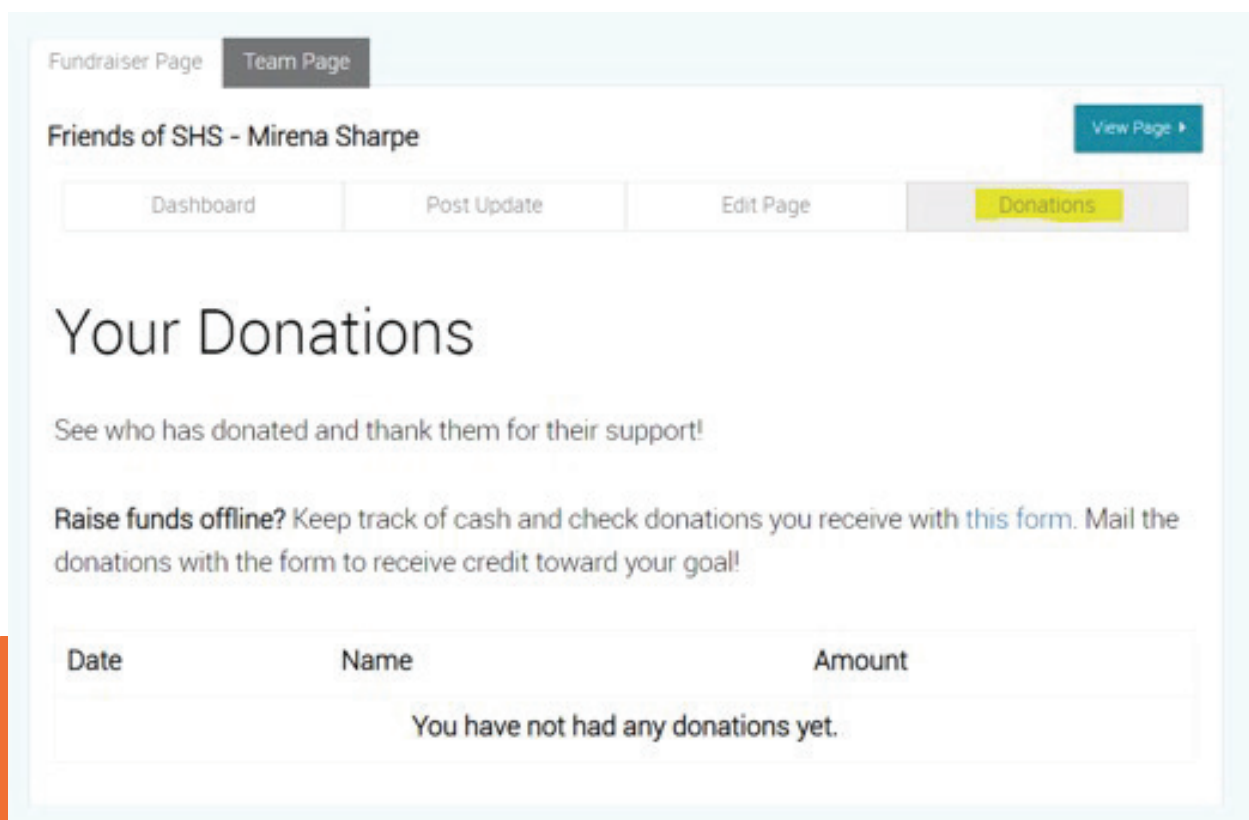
Fundraiser Page Team Page

Friends of SHS - Mirena Sharpe

View Page ▸

Dashboard Post Update Edit Page Donations

Your Donations

See who has donated and thank them for their support!

Raise funds offline? Keep track of cash and check donations you receive with this form. Mail the donations with the form to receive credit toward your goal!

| Date | Name | Amount |
|---|---|---|
| You have not had any donations yet. | | |